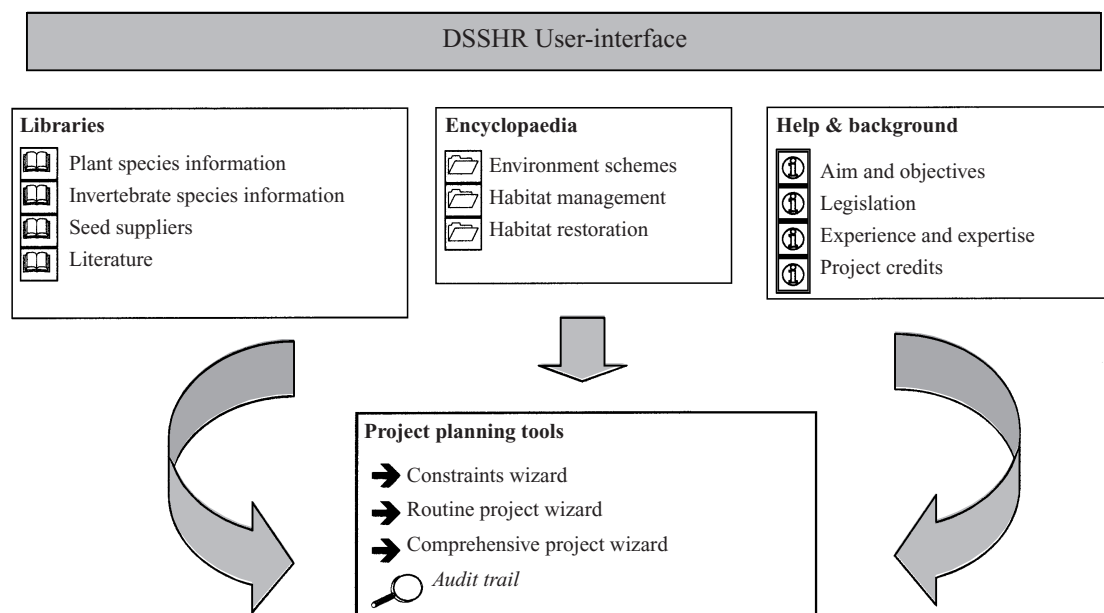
DSSHR User-interface

**Libraries**
Plant species information
Invertebrate species information
Seed suppliers
Literature

**Encyclopaedia**
Environment schemes
Habitat management
Habitat restoration

**Help & background**
Aim and objectives
Legislation
Experience and expertise
Project credits

**Project planning tools**
Constraints wizard
Routine project wizard
Comprehensive project wizard
*Audit trail*